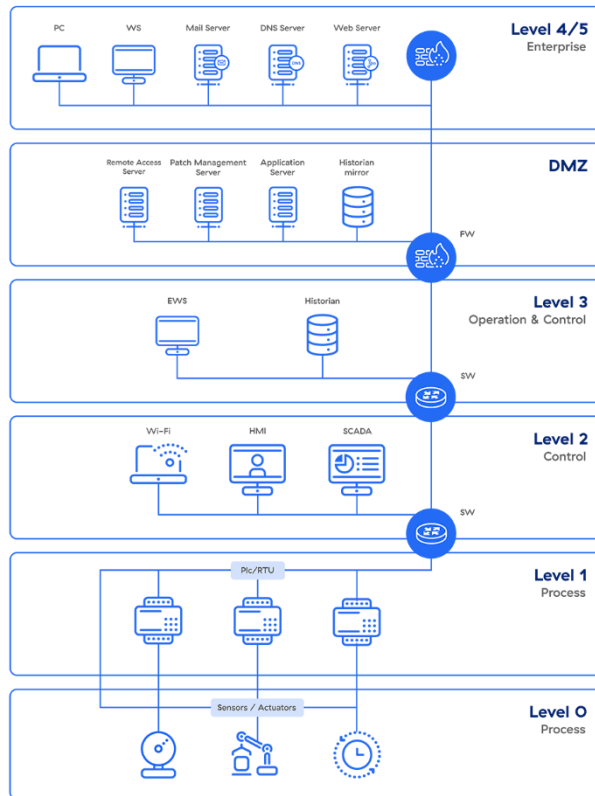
PC
WS
Mail Server
DNS Server
DNS
Web Server

Level 4/5
Enterprise

Remote Access Server
Patch Management Server
Application Server
Historian mirror

DMZ

FW

EWS
Historian

Level 3
Operation & Control

SW

Wi-Fi
HMI
SCADA

Level 2
Control

SW

Plc/RTU

Level 1
Process

Sensors / Actuators

Level 0
Process